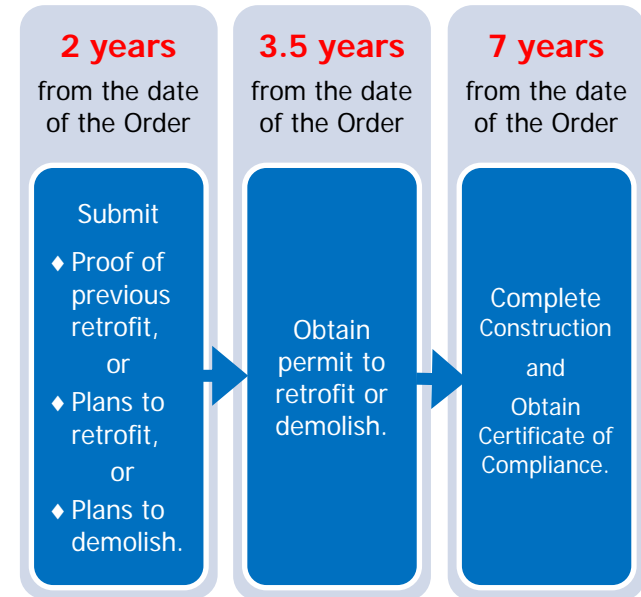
2 years
from the date of the Order

Submit
♦ Proof of previous retrofit,
or
♦ Plans to retrofit,
or
♦ Plans to demolish.

3.5 years
from the date of the Order

Obtain permit to retrofit or demolish.

7 years
from the date of the Order

Complete Construction
and
Obtain Certificate of Compliance.